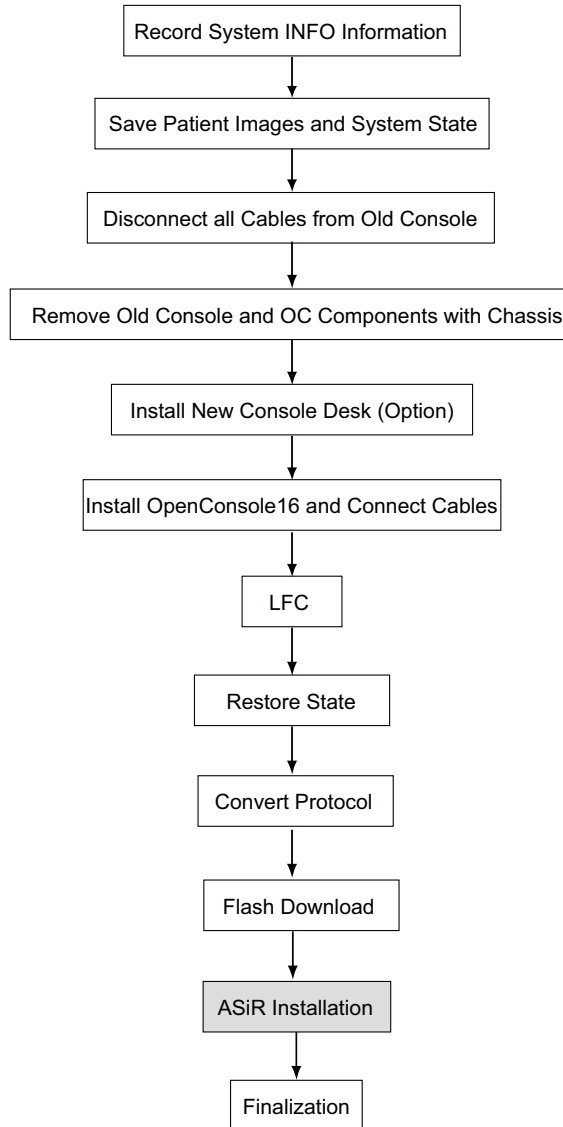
Record System INFO Information

Save Patient Images and System State

Disconnect all Cables from Old Console

Remove Old Console and OC Components with Chassis

Install New Console Desk (Option)

Install OpenConsole16 and Connect Cables

LFC

Restore State

Convert Protocol

Flash Download

ASiR Installation

Finalization